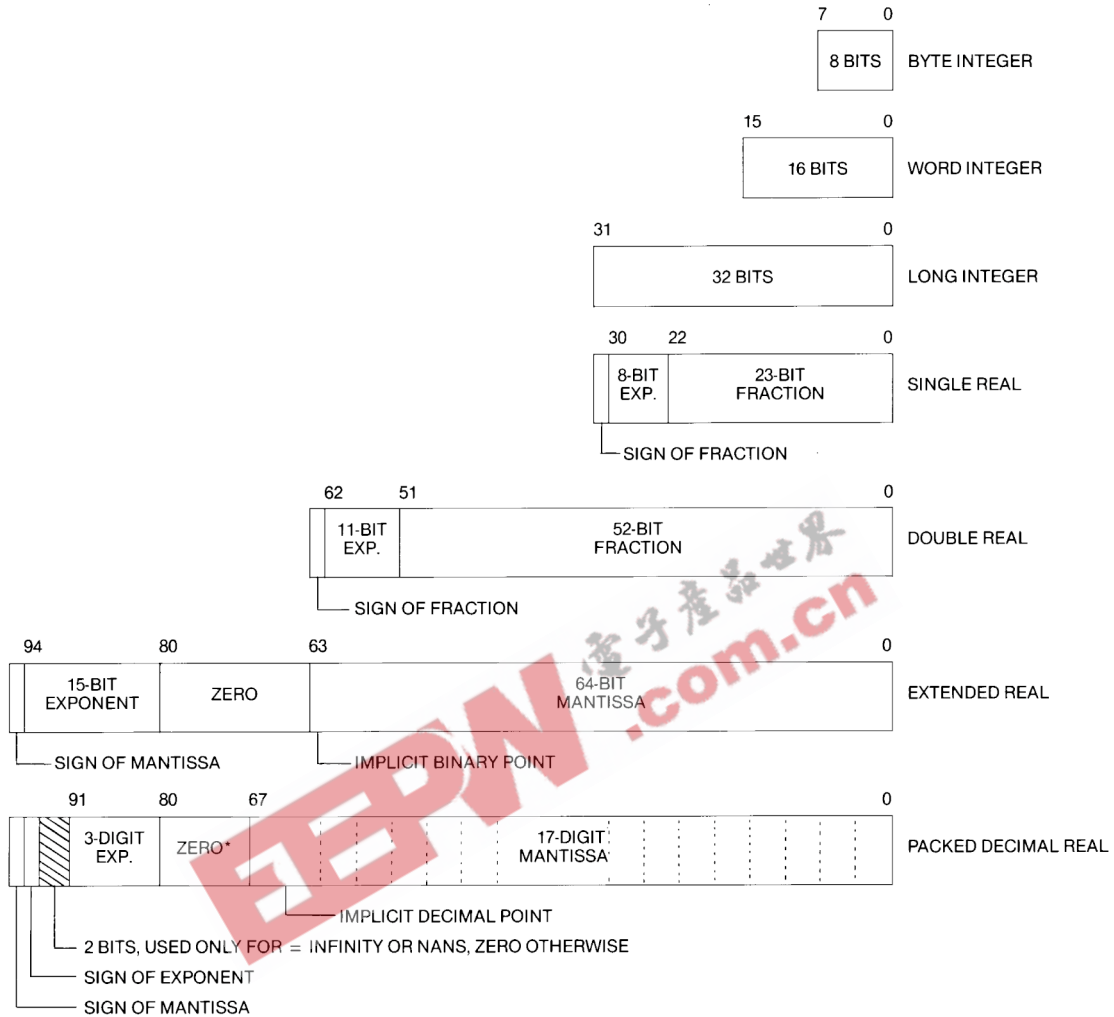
7 0
8 BITS
BYTE INTEGER

15 0
16 BITS
WORD INTEGER

31 0
32 BITS
LONG INTEGER

30 22 0
8-BIT EXP.
23-BIT FRACTION
SINGLE REAL
SIGN OF FRACTION

62 51 0
11-BIT EXP.
52-BIT FRACTION
DOUBLE REAL
SIGN OF FRACTION

94 80 63 0
15-BIT EXPONENT
ZERO
64-BIT MANTISSA
EXTENDED REAL
SIGN OF MANTISSA
IMPLICIT BINARY POINT

91 80 67 0
3-DIGIT EXP.
ZERO*
17-DIGIT MANTISSA
PACKED DECIMAL REAL
IMPLICIT DECIMAL POINT
2 BITS, USED ONLY FOR = INFINITY OR NANS, ZERO OTHERWISE
SIGN OF EXPONENT
SIGN OF MANTISSA

电子产品世界
EEPW.com.cn